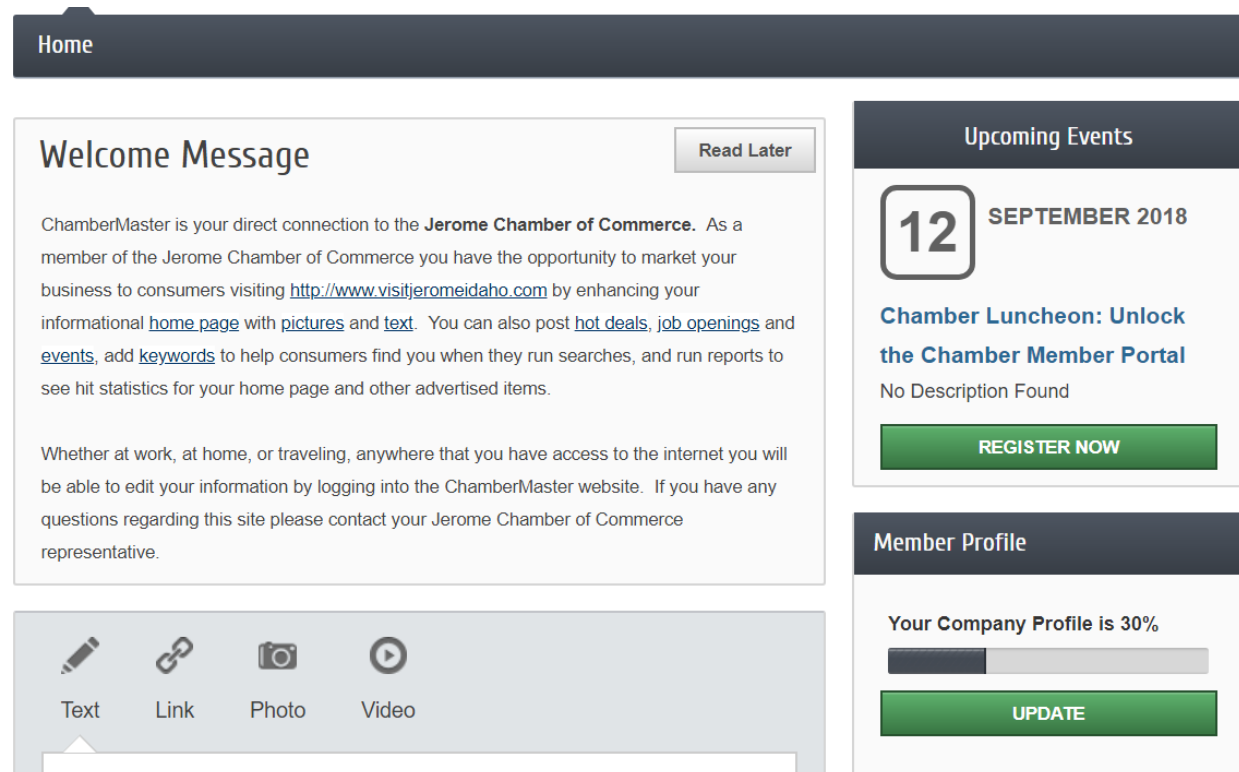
Home

Welcome Message

Read Later

ChamberMaster is your direct connection to the **Jerome Chamber of Commerce.** As a member of the Jerome Chamber of Commerce you have the opportunity to market your business to consumers visiting http://www.visitjeromeidaho.com by enhancing your informational home page with pictures and text. You can also post hot deals, job openings and events, add keywords to help consumers find you when they run searches, and run reports to see hit statistics for your home page and other advertised items.

Whether at work, at home, or traveling, anywhere that you have access to the internet you will be able to edit your information by logging into the ChamberMaster website. If you have any questions regarding this site please contact your Jerome Chamber of Commerce representative.

Text Link Photo Video

Upcoming Events

12 SEPTEMBER 2018

Chamber Luncheon: Unlock the Chamber Member Portal

No Description Found

REGISTER NOW

Member Profile

Your Company Profile is 30%

UPDATE